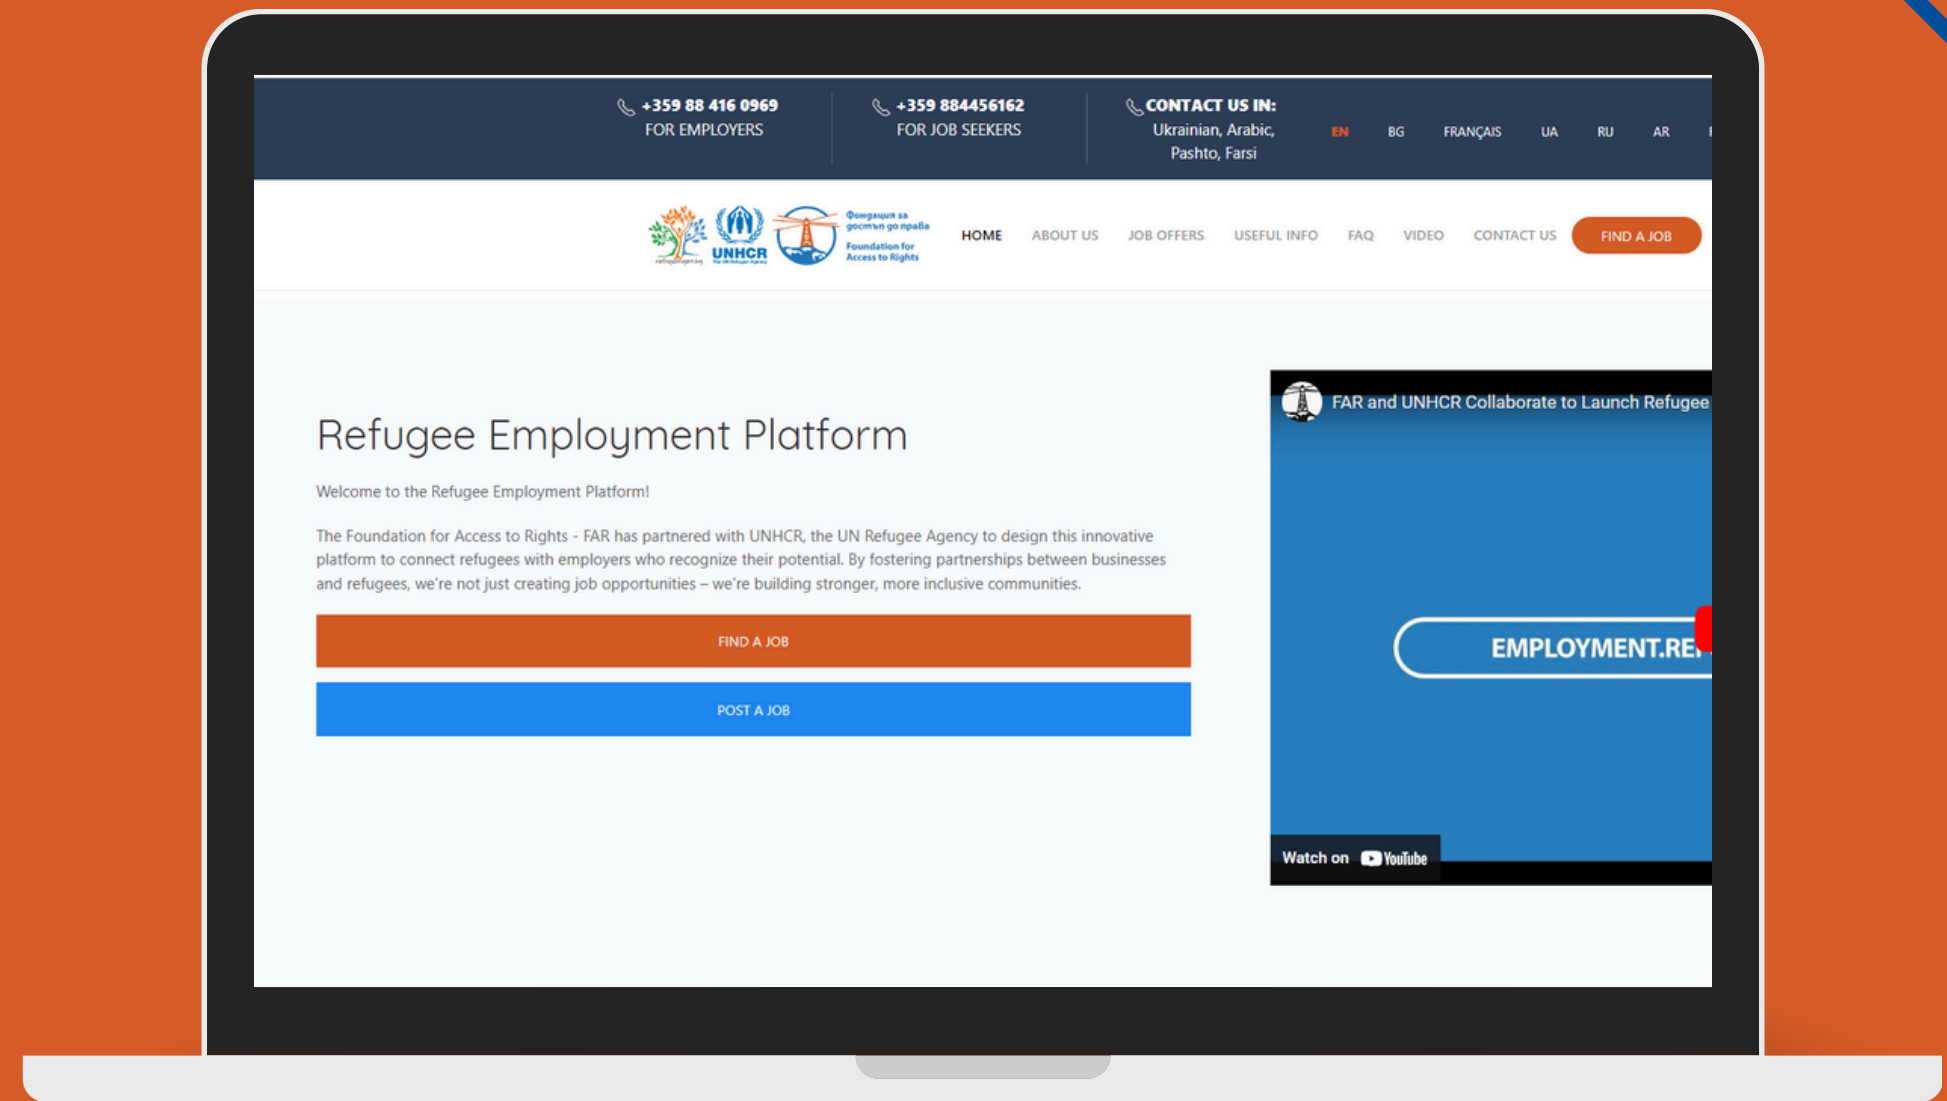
+359 88 416 0969
FOR EMPLOYERS

+359 884456162
FOR JOB SEEKERS

CONTACT US IN:
Ukrainian, Arabic, Pashto, Farsi

EN BG FRANÇAIS UA RU AR

UNHCR
Фондация за достъп до права
Foundation for Access to Rights

HOME ABOUT US JOB OFFERS USEFUL INFO FAQ VIDEO CONTACT US FIND A JOB

Refugee Employment Platform

Welcome to the Refugee Employment Platform!

The Foundation for Access to Rights - FAR has partnered with UNHCR, the UN Refugee Agency to design this innovative platform to connect refugees with employers who recognize their potential. By fostering partnerships between businesses and refugees, we're not just creating job opportunities – we're building stronger, more inclusive communities.

FIND A JOB

POST A JOB

FAR and UNHCR Collaborate to Launch Refugee

EMPLOYMENT.RE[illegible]

Watch on YouTube